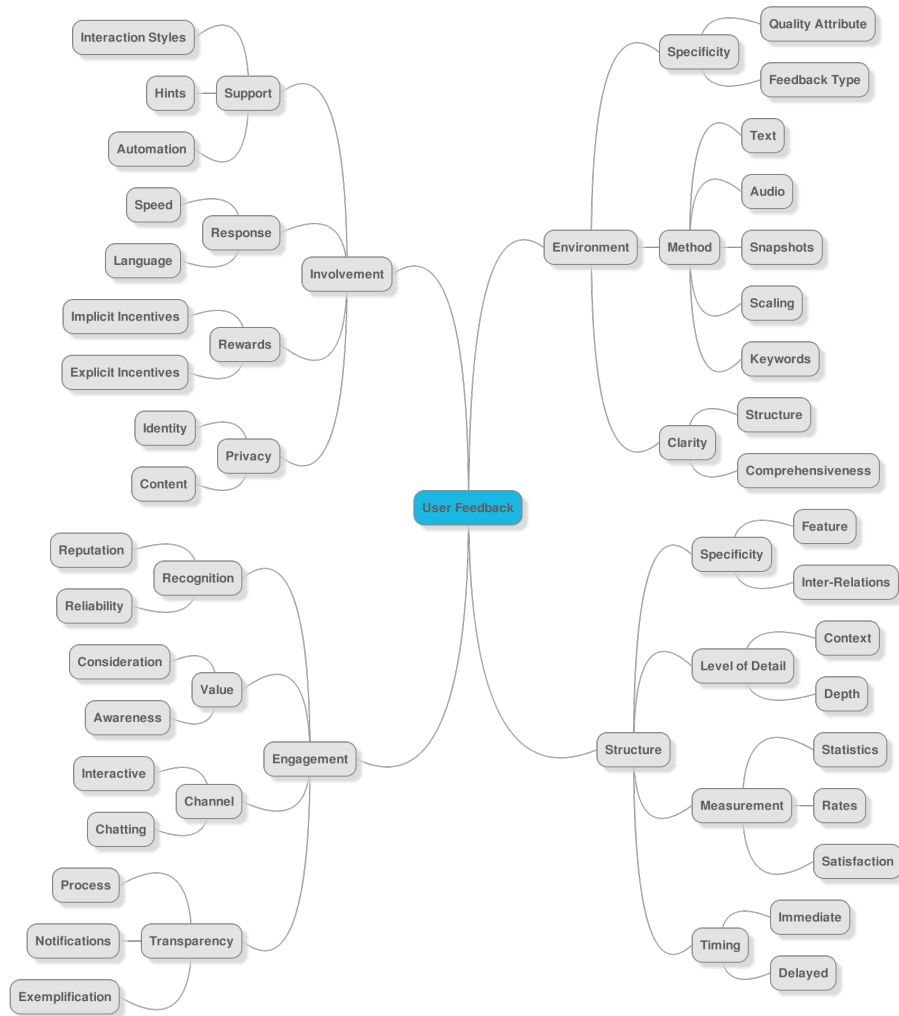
User Feedback

Involvement
Support
Interaction Styles
Hints
Automation
Response
Speed
Language
Rewards
Implicit Incentives
Explicit Incentives
Privacy
Identity
Content

Environment
Specificity
Quality Attribute
Feedback Type
Method
Text
Audio
Snapshots
Scaling
Keywords
Clarity
Structure
Comprehensiveness

Engagement
Recognition
Reputation
Reliability
Value
Consideration
Awareness
Channel
Interactive
Chatting
Transparency
Process
Notifications
Exemplification

Structure
Specificity
Feature
Inter-Relations
Level of Detail
Context
Depth
Measurement
Statistics
Rates
Satisfaction
Timing
Immediate
Delayed